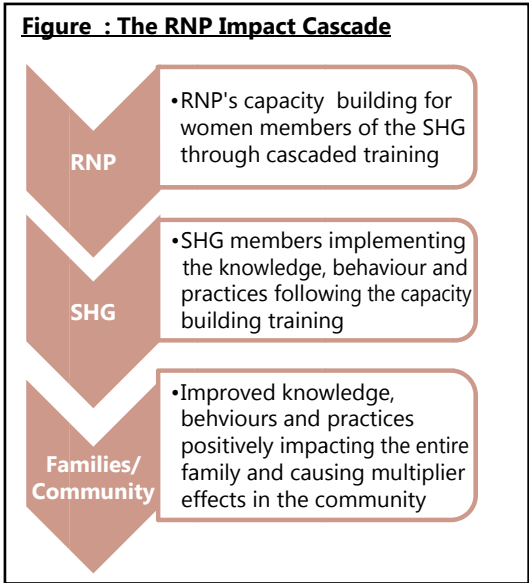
Figure : The RNP Impact Cascade

RNP

•RNP's capacity building for women members of the SHG through cascaded training

SHG

•SHG members implementing the knowledge, behaviour and practices following the capacity building training

Families/ Community

•Improved knowledge, behviours and practices positively impacting the entire family and causing multiplier effects in the community